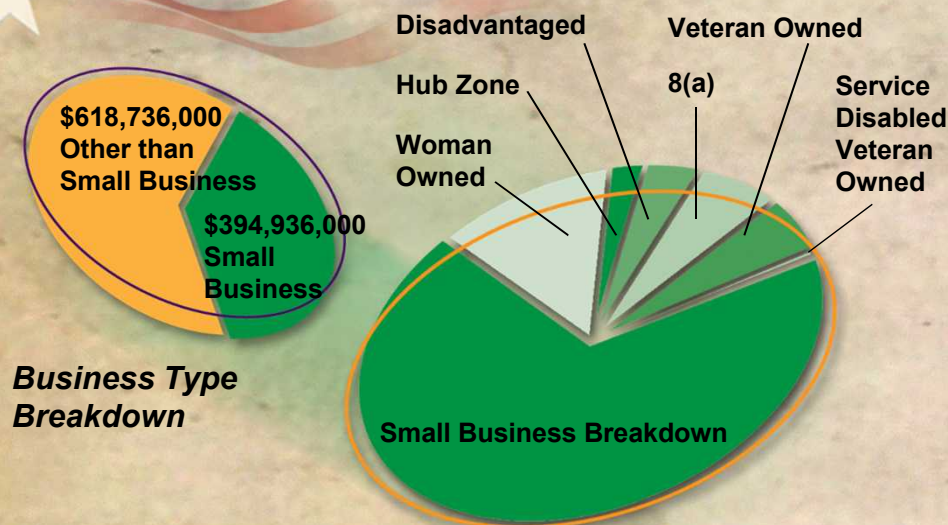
$618,736,000
Other than
Small Business

$394,936,000
Small
Business

Business Type
Breakdown

Disadvantaged

Veteran Owned

Hub Zone

8(a)

Service
Disabled
Veteran
Owned

Woman
Owned

Small Business Breakdown